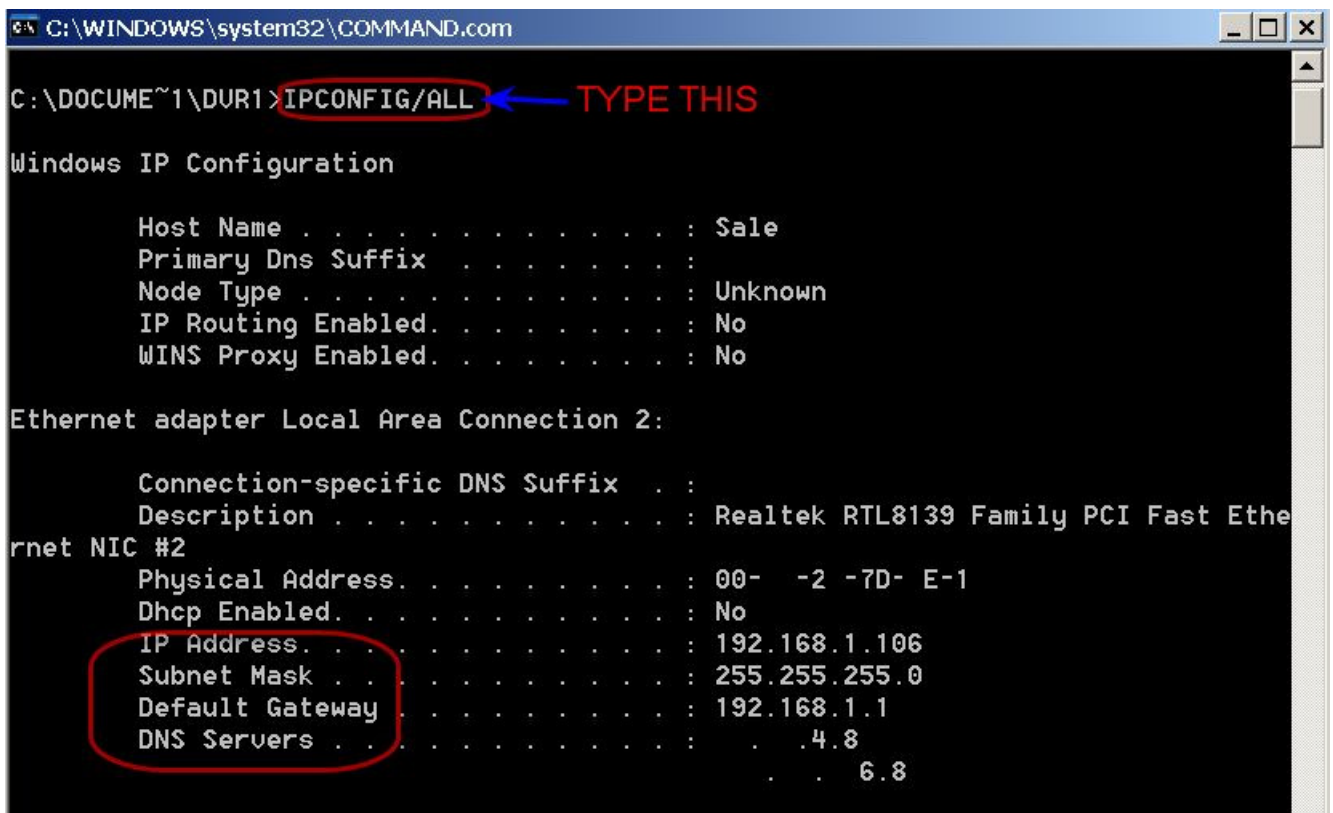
C:\WINDOWS\system32\COMMAND.com

C:\DOCUME~1\DVR1>IPCONFIG/ALL TYPE THIS

Windows IP Configuration

Host Name . . . . . . . . . . . . : Sale
Primary Dns Suffix . . . . . . . :
Node Type . . . . . . . . . . . . : Unknown
IP Routing Enabled. . . . . . . . : No
WINS Proxy Enabled. . . . . . . . : No

Ethernet adapter Local Area Connection 2:

Connection-specific DNS Suffix . :
Description . . . . . . . . . . . : Realtek RTL8139 Family PCI Fast Ethernet NIC #2
Physical Address. . . . . . . . . : 00- -2 -7D- E-1
Dhcp Enabled. . . . . . . . . . . : No
IP Address. . . . . . . . . . . . : 192.168.1.106
Subnet Mask . . . . . . . . . . . : 255.255.255.0
Default Gateway . . . . . . . . . : 192.168.1.1
DNS Servers . . . . . . . . . . . : . .4.8
. . 6.8